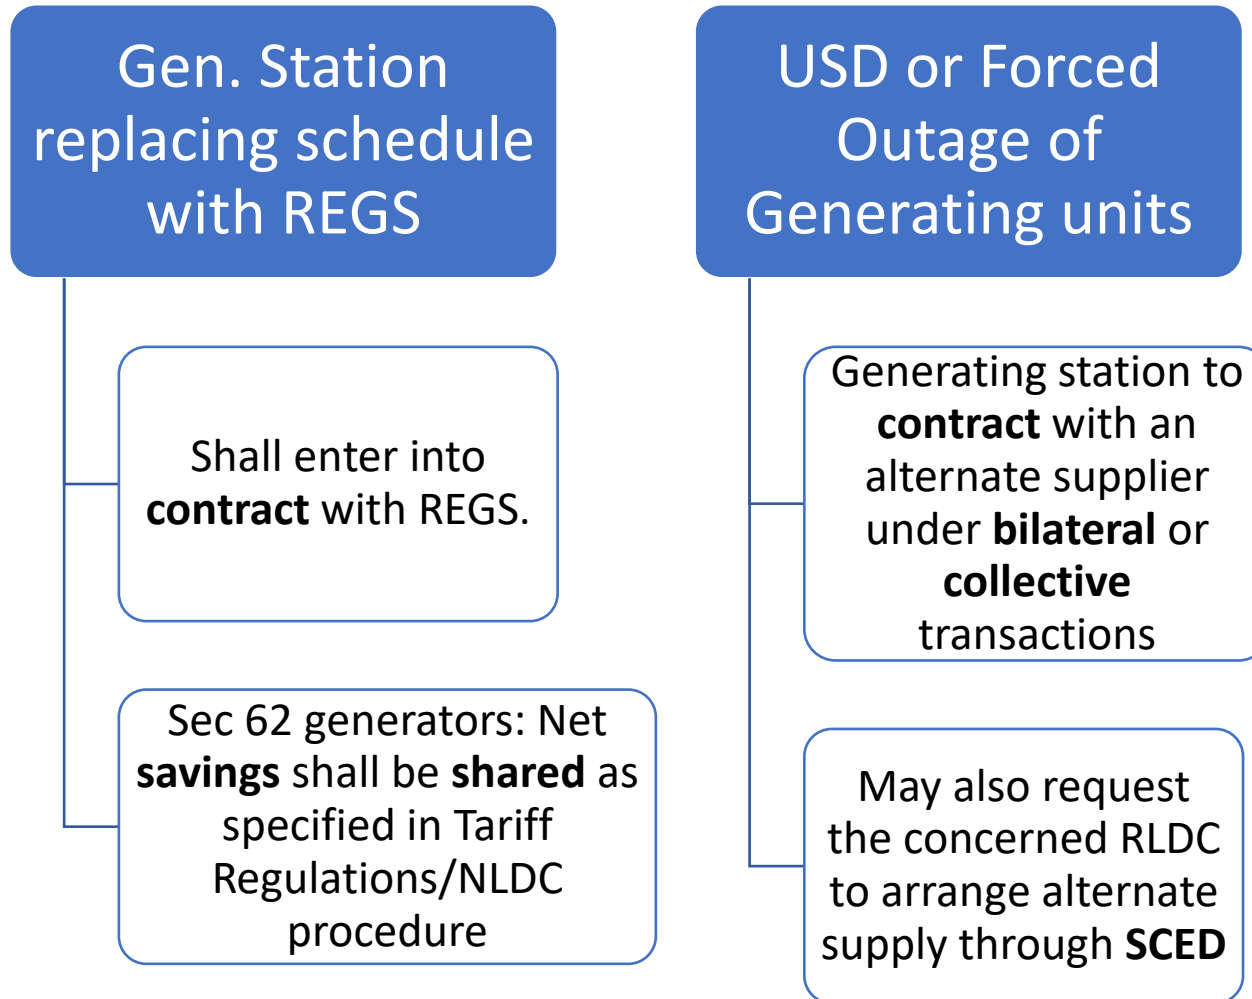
Gen. Station replacing schedule with REGS

Shall enter into contract with REGS.

Sec 62 generators: Net savings shall be shared as specified in Tariff Regulations/NLDC procedure

USD or Forced Outage of Generating units

Generating station to contract with an alternate supplier under bilateral or collective transactions

May also request the concerned RLDC to arrange alternate supply through SCED